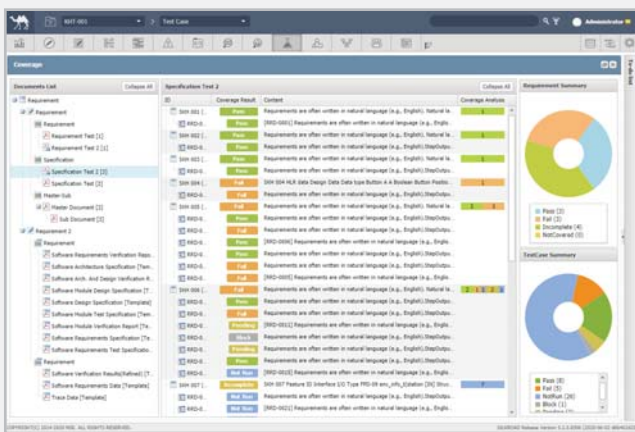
KHT-001 · Test Case · Administrator

Coverage

Documents List · Collapse All

Requirement
Requirement
Requirement
Requirement Test [1]
Requirement Test 2 [1]
Specification
Specification Test 2 [2]
Specification Test [2]
Master Doc
Master Document [3]
Sub Document [3]
Requirement 2
Requirement
Software Requirements Verification Repo...
Software Architecture Specification [Tem...
Software Arch. And Design Verification R...
Software Module Design Specification [T...
Software Design Specification [Template]
Software Module Test Specification [Tem...
Software Module Verification Report [Te...
Software Requirements Specification [Te...
Software Requirements Test Specificatio...
Requirement
Software Verification Results(Refined) [T...
Software Requirements Data [Template]
Trace Data [Template]

Specification Test 2 · Collapse All

| ID | Coverage Result | Content | Coverage Analysis |
|---|---|---|---|
| SW-001 [... | Pass | Requirements are often written in natural language (e.g., English). Natural la... | 1 |
| RRD-0... | Pass | [RRD-0001] Requirements are often written in natural language (e.g., Englis... | |
| SW-002 [... | Pass | Requirements are often written in natural language (e.g., English). Natural la... | 1 |
| RRD-0... | Pass | [RRD-0002] Requirements are often written in natural language (e.g., Englis... | |
| SW-003 [... | Pass | Requirements are often written in natural language (e.g., English). Natural la... | 1 |
| RRD-0... | Pass | Requirements are often written in natural language (e.g., English)\StepOutpu... | |
| SW-004 [... | Fail | SW-004 HLR data Design Data type Button 4 A Boolean Button Positio... | 1 |
| RRD-0... | Fail | Requirements are often written in natural language (e.g., English)\StepOutpu... | |
| SW-005 [... | Fail | Requirements are often written in natural language (e.g., English). Natural la... | 1 1 |
| RRD-0... | Fail | Requirements are often written in natural language (e.g., English)\StepOutpu... | |
| RRD-0... | Fail | [RRD-0006] Requirements are often written in natural language (e.g., Englis... | |
| RRD-0... | Fail | Requirements are often written in natural language (e.g., English)\StepOutpu... | |
| RRD-0... | Fail | [RRD-0005] Requirements are often written in natural language (e.g., Englis... | |
| SW-006 [... | Fail | Requirements are often written in natural language (e.g., English). Natural la... | 2 1 2 2 |
| RRD-0... | Pass | Requirements are often written in natural language (e.g., English)\StepOutpu... | |
| RRD-0... | Fail | Requirements are often written in natural language (e.g., English)\StepOutpu... | |
| RRD-0... | Pending | [RRD-0011] Requirements are often written in natural language (e.g., Englis... | |
| RRD-0... | Block | Requirements are often written in natural language (e.g., English)\StepOutpu... | |
| RRD-0... | Pending | [RRD-0012] Requirements are often written in natural language (e.g., Englis... | |
| RRD-0... | Not Run | Requirements are often written in natural language (e.g., English)\StepOutpu... | |
| SW-007 [... | Incomplete | SW-007 Feature ID Interface I/O Type PRS-09 env_info_t(station [IN] Struc... | 7 |
| RRD-0... | Not Run | Requirements are often written in natural language (e.g., English)\StepOutpu... | |
| RRD-0... | Not Run | [RRD-0010] Requirements are often written in natural language (e.g., Englis... | |

Requirement Summary
Pass (2)
Fail (3)
Incomplete (4)
NotCovered (0)

TestCase Summary
Pass (8)
Fail (5)
NotRun (28)
Block (1)
Pending (2)

COPYRIGHT(C) 2014-2020 MBE. ALL RIGHTS RESERVED.
Release Version 1.1.5.0096 (2020-06-02 09:04:46)